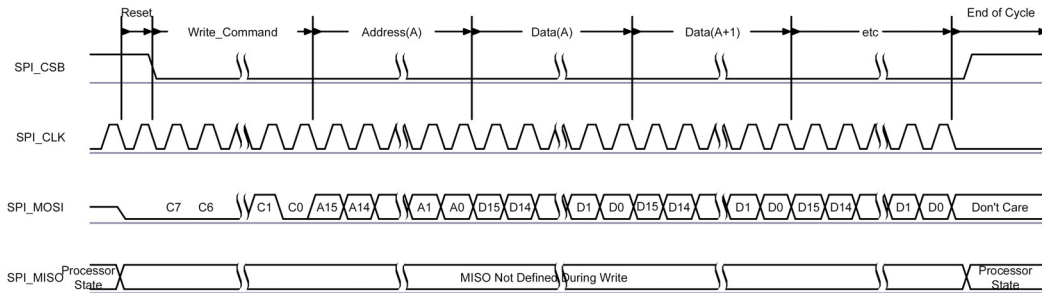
Reset
Write_Command
Address(A)
Data(A)
Data(A+1)
etc
End of Cycle

SPI_CSB

SPI_CLK

SPI_MOSI
C7 C6 C1 C0 A15 A14 A1 A0 D15 D14 D1 D0 D15 D14 D1 D0 D15 D14 D1 D0 Don't Care

SPI_MISO
Processor State
MISO Not Defined During Write
Processor State